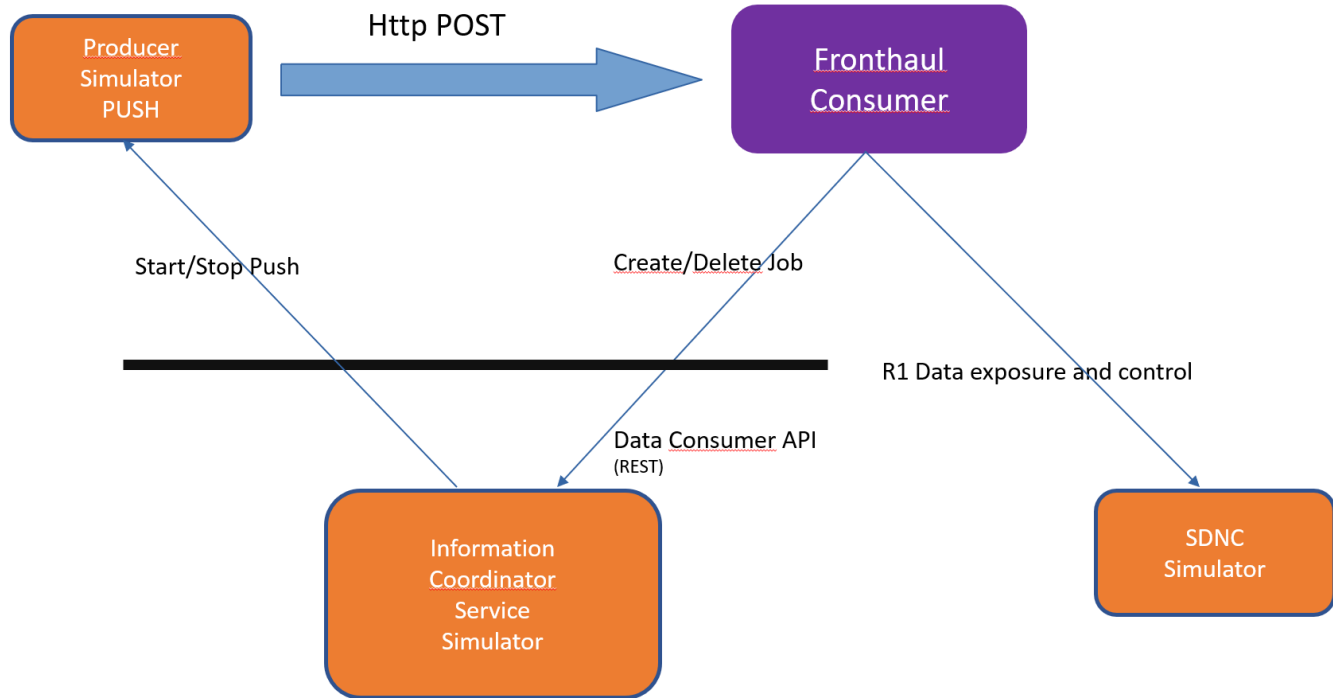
Producer Simulator PUSH

Http POST

Fronthaul Consumer

Start/Stop Push

Create/Delete Job

R1 Data exposure and control

Data Consumer API
(REST)

Information Coordinator Service Simulator

SDNC Simulator